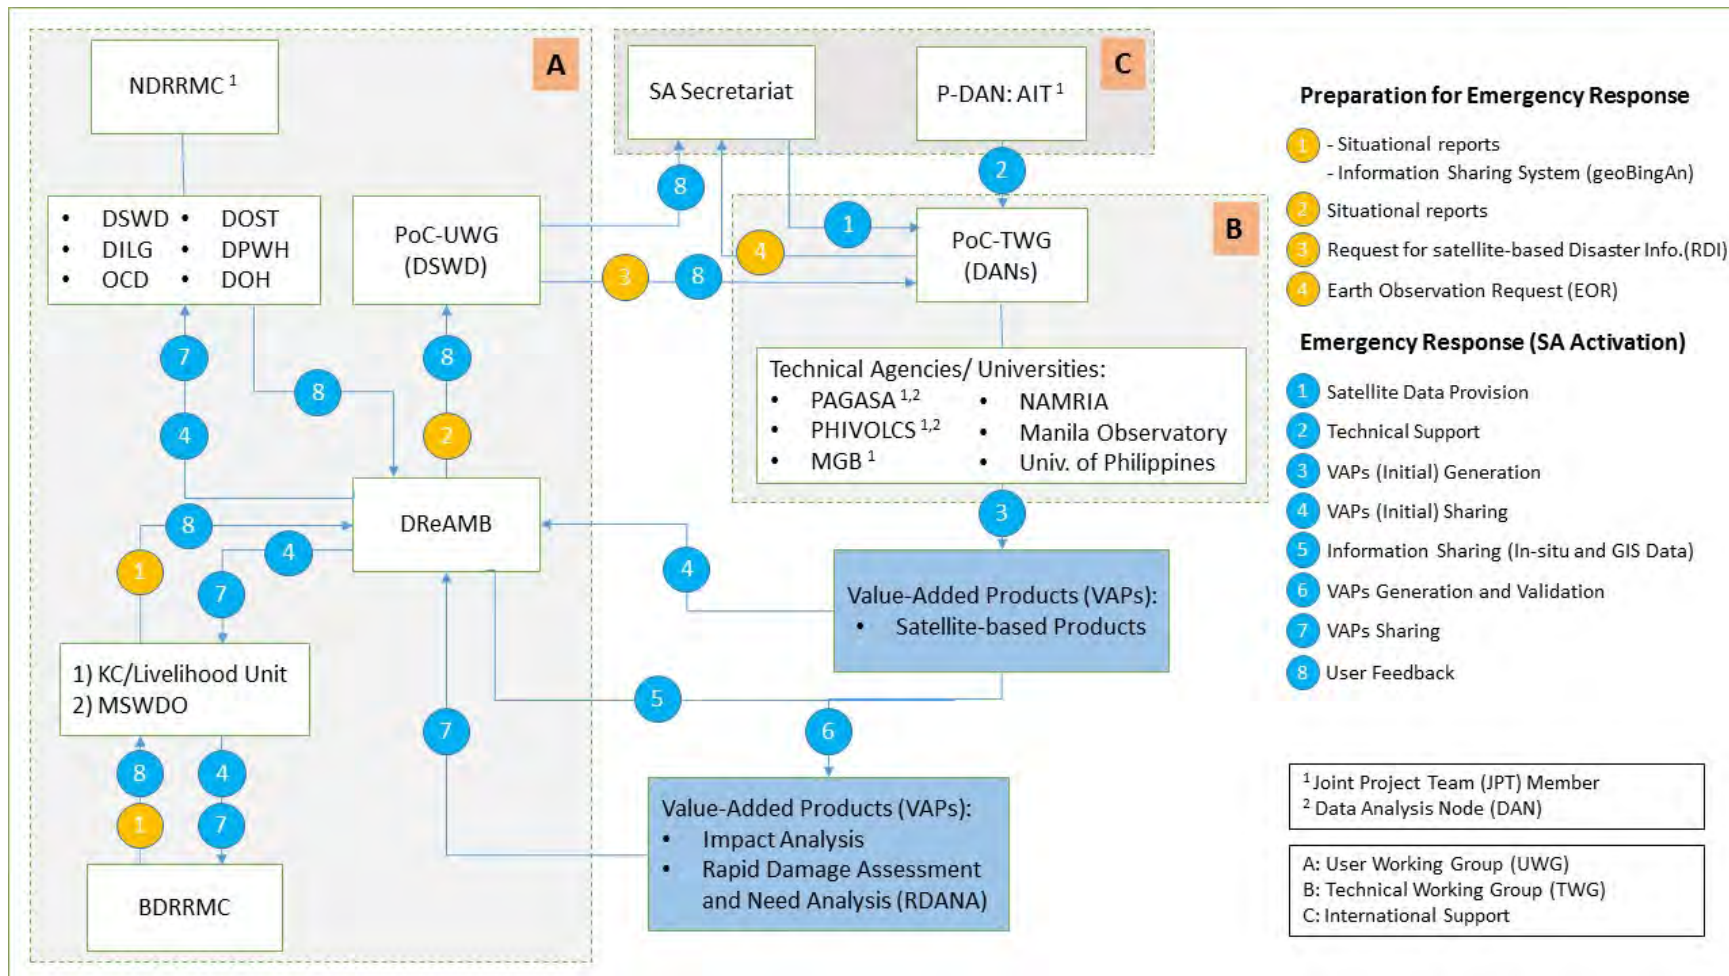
A

NDRRMC $^1$

• DSWD
• DILG
• OCD
• DOST
• DPWH
• DOH

PoC-UWG (DSWD)

7
4
8
8
2
8
4
1
7
DReAMB

1) KC/Livelihood Unit
2) MSWDO

8
4
1
7

BDRRMC

7

C

SA Secretariat

P-DAN: AIT $^1$

8
2
1
4
3
8

B

PoC-TWG (DANs)

Technical Agencies/ Universities:
• PAGASA $^{1,2}$
• PHIVOLCS $^{1,2}$
• MGB $^1$
• NAMRIA
• Manila Observatory
• Univ. of Philippines

3

4

Value-Added Products (VAPs):
• Satellite-based Products

5
6

Value-Added Products (VAPs):
• Impact Analysis
• Rapid Damage Assessment and Need Analysis (RDANA)

Preparation for Emergency Response

1 - Situational reports
- Information Sharing System (geoBingAn)
2 Situational reports
3 Request for satellite-based Disaster Info.(RDI)
4 Earth Observation Request (EOR)

Emergency Response (SA Activation)

1 Satellite Data Provision
2 Technical Support
3 VAPs (Initial) Generation
4 VAPs (Initial) Sharing
5 Information Sharing (In-situ and GIS Data)
6 VAPs Generation and Validation
7 VAPs Sharing
8 User Feedback

$^1$ Joint Project Team (JPT) Member
$^2$ Data Analysis Node (DAN)

A: User Working Group (UWG)
B: Technical Working Group (TWG)
C: International Support